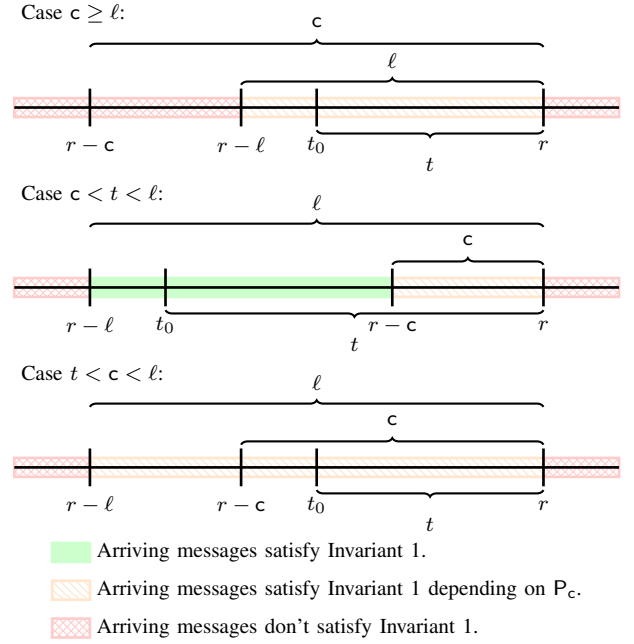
Case $\mathsf{c} \geq \ell$:

$\mathsf{c}$

$\ell$

$r - \mathsf{c}$ $r - \ell$ $t_0$ $r$

$t$

Case $\mathsf{c} < t < \ell$:

$\ell$

$\mathsf{c}$

$r - \ell$ $t_0$ $r - \mathsf{c}$ $r$

$t$

Case $t < \mathsf{c} < \ell$:

$\ell$

$\mathsf{c}$

$r - \ell$ $r - \mathsf{c}$ $t_0$ $r$

$t$

Arriving messages satisfy Invariant 1.

Arriving messages satisfy Invariant 1 depending on $\mathsf{P_c}$.

Arriving messages don't satisfy Invariant 1.